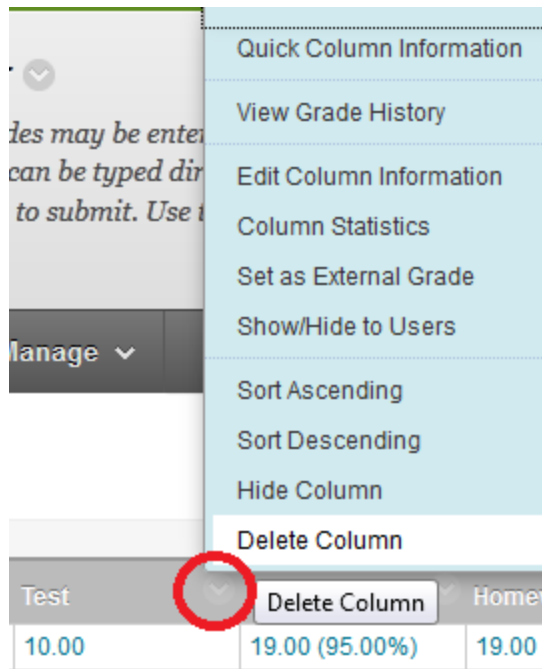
des may be enter
can be typed dir
to submit. Use t

Manage

Quick Column Information

View Grade History

Edit Column Information
Column Statistics
Set as External Grade
Show/Hide to Users

Sort Ascending
Sort Descending
Hide Column
Delete Column

Test
Delete Column
Homew

10.00
19.00 (95.00%)
19.00